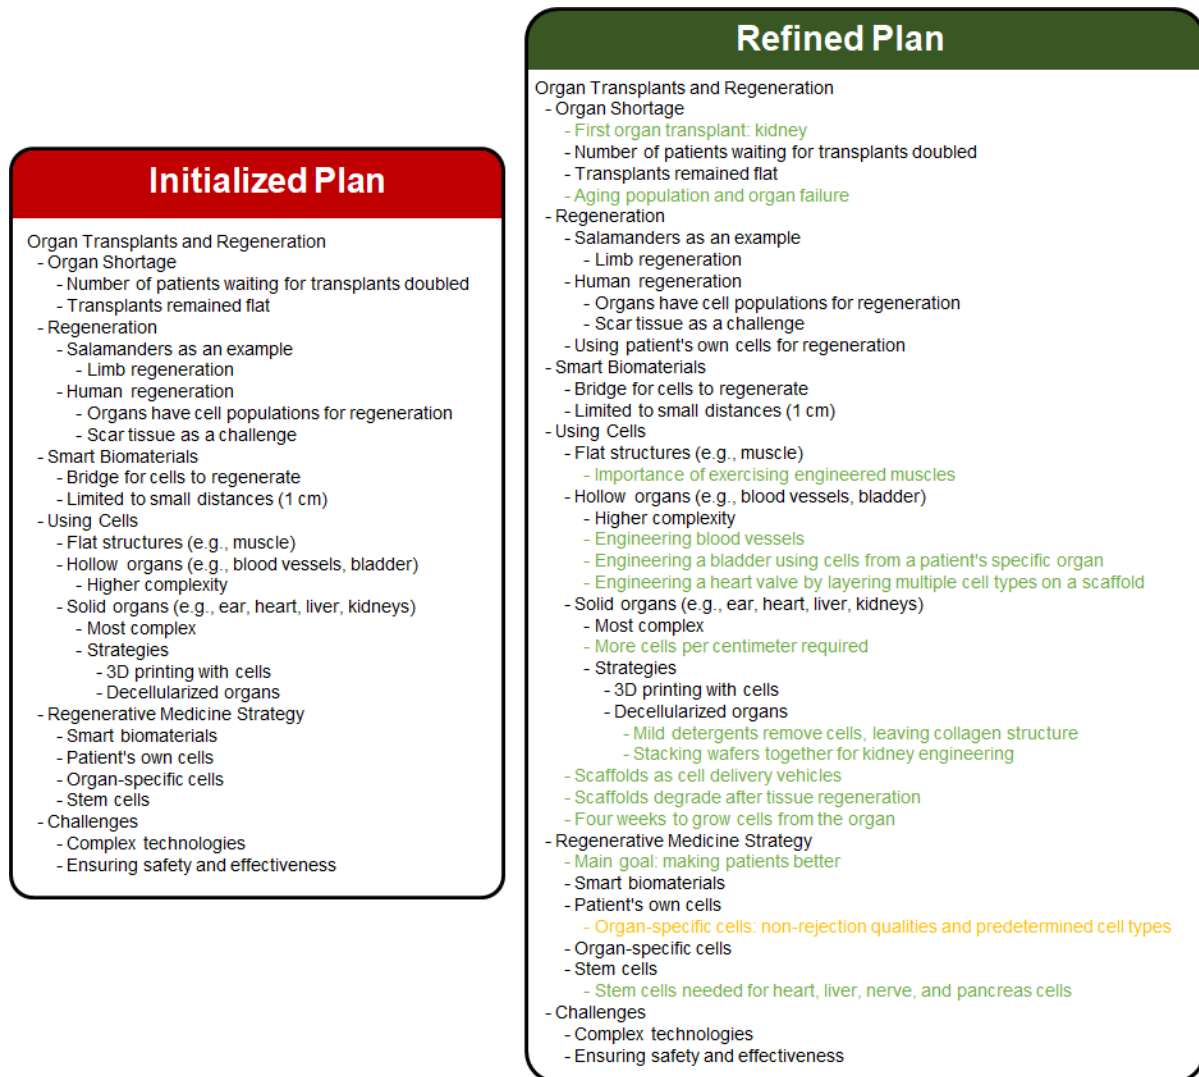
Initialized Plan

Organ Transplants and Regeneration
- Organ Shortage
- Number of patients waiting for transplants doubled
- Transplants remained flat
- Regeneration
- Salamanders as an example
- Limb regeneration
- Human regeneration
- Organs have cell populations for regeneration
- Scar tissue as a challenge
- Smart Biomaterials
- Bridge for cells to regenerate
- Limited to small distances (1 cm)
- Using Cells
- Flat structures (e.g., muscle)
- Hollow organs (e.g., blood vessels, bladder)
- Higher complexity
- Solid organs (e.g., ear, heart, liver, kidneys)
- Most complex
- Strategies
- 3D printing with cells
- Decellularized organs
- Regenerative Medicine Strategy
- Smart biomaterials
- Patient's own cells
- Organ-specific cells
- Stem cells
- Challenges
- Complex technologies
- Ensuring safety and effectiveness

Refined Plan

Organ Transplants and Regeneration
- Organ Shortage
- First organ transplant: kidney
- Number of patients waiting for transplants doubled
- Transplants remained flat
- Aging population and organ failure
- Regeneration
- Salamanders as an example
- Limb regeneration
- Human regeneration
- Organs have cell populations for regeneration
- Scar tissue as a challenge
- Using patient's own cells for regeneration
- Smart Biomaterials
- Bridge for cells to regenerate
- Limited to small distances (1 cm)
- Using Cells
- Flat structures (e.g., muscle)
- Importance of exercising engineered muscles
- Hollow organs (e.g., blood vessels, bladder)
- Higher complexity
- Engineering blood vessels
- Engineering a bladder using cells from a patient's specific organ
- Engineering a heart valve by layering multiple cell types on a scaffold
- Solid organs (e.g., ear, heart, liver, kidneys)
- Most complex
- More cells per centimeter required
- Strategies
- 3D printing with cells
- Decellularized organs
- Mild detergents remove cells, leaving collagen structure
- Stacking wafers together for kidney engineering
- Scaffolds as cell delivery vehicles
- Scaffolds degrade after tissue regeneration
- Four weeks to grow cells from the organ
- Regenerative Medicine Strategy
- Main goal: making patients better
- Smart biomaterials
- Patient's own cells
- Organ-specific cells: non-rejection qualities and predetermined cell types
- Organ-specific cells
- Stem cells
- Stem cells needed for heart, liver, nerve, and pancreas cells
- Challenges
- Complex technologies
- Ensuring safety and effectiveness